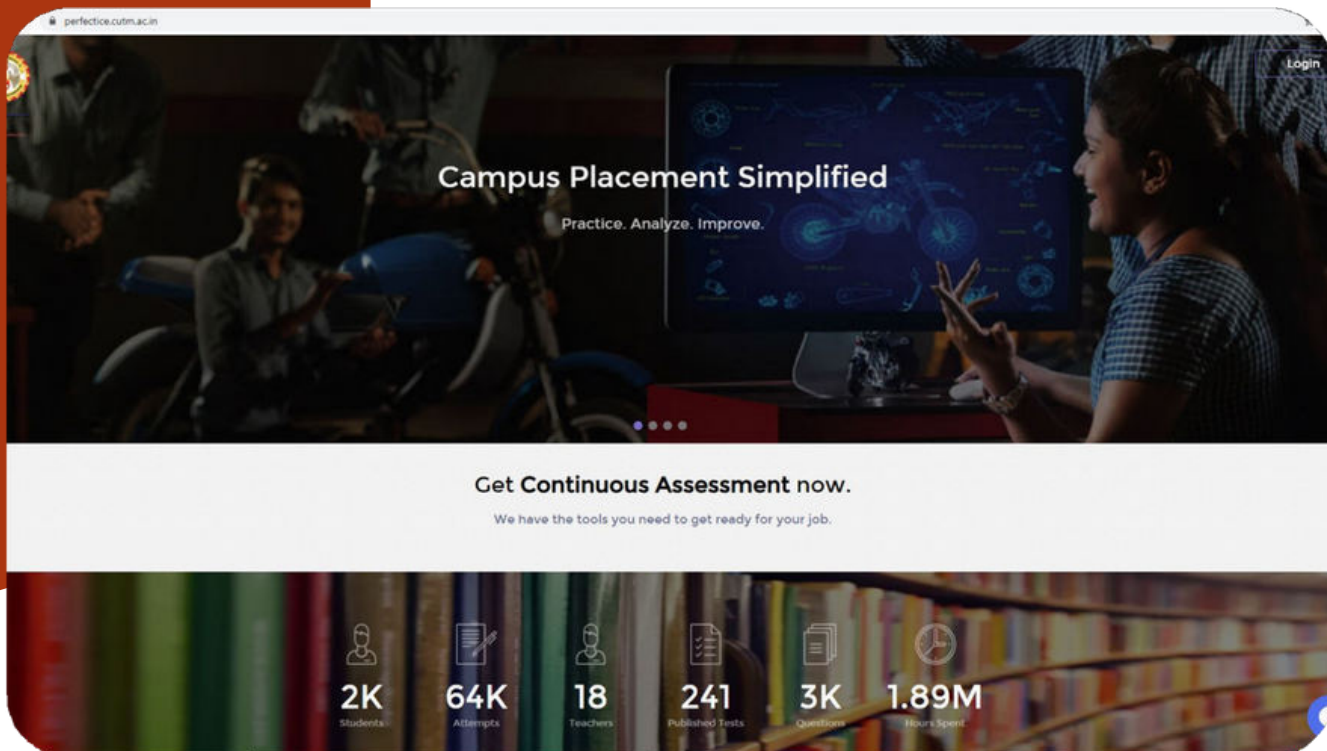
perfectice.cutm.ac.in

Login

Campus Placement Simplified

Practice. Analyze. Improve.

Get **Continuous Assessment** now.

We have the tools you need to get ready for your job.

2K
Students

64K
Attempts

18
Teachers

241
Published Tests

3K
Questions

1.89M
Hours Spent